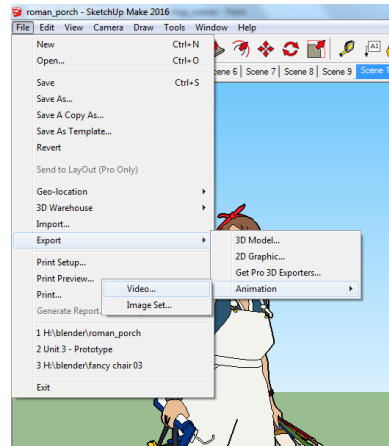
roman_porch - SketchUp Make 2016

File Edit View Camera Draw Tools Window Help

Scene 6 Scene 7 Scene 8 Scene 9 Scene

New Ctrl+N
Open... Ctrl+O
Save Ctrl+S
Save As...
Save A Copy As...
Save As Template...
Revert
Send to LayOut (Pro Only)
Geo-location
3D Warehouse
Import...
Export
Print Setup...
Print Preview...
Print...
Generate Report...
1 H:\blender\roman_porch
2 Unit 3 - Prototype
3 H:\blender\fancy chair 03
Exit

3D Model...
2D Graphic...
Get Pro 3D Exporters...
Animation

Video...
Image Set...